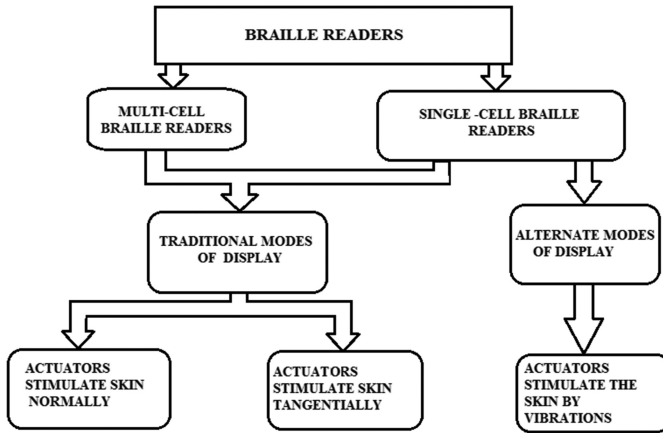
BRAILLE READERS

MULTI-CELL BRAILLE READERS

SINGLE -CELL BRAILLE READERS

TRADITIONAL MODES OF DISPLAY

ALTERNATE MODES OF DISPLAY

ACTUATORS STIMULATE SKIN NORMALLY

ACTUATORS STIMULATE SKIN TANGENTIALLY

ACTUATORS STIMULATE THE SKIN BY VIBRATIONS